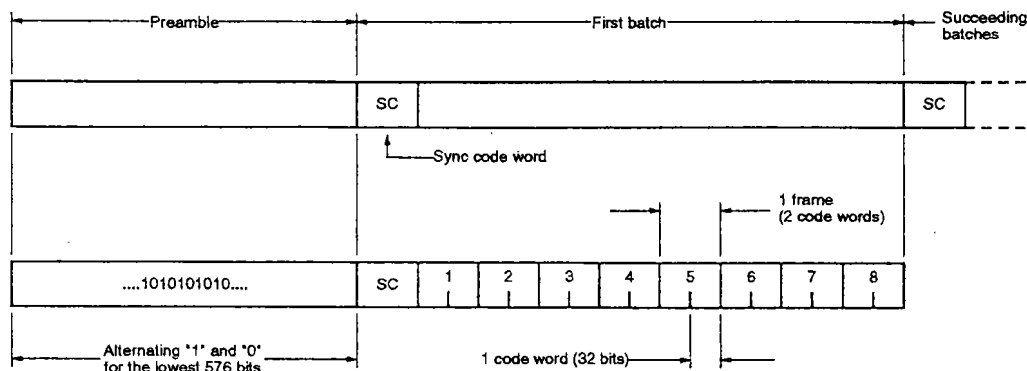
Preamble

First batch

Succeeding batches

SC

SC

Sync code word

1 frame (2 code words)

....1010101010....

SC

1

2

3

4

5

6

7

8

Alternating "1" and "0" for the lowest 576 bits

1 code word (32 bits)